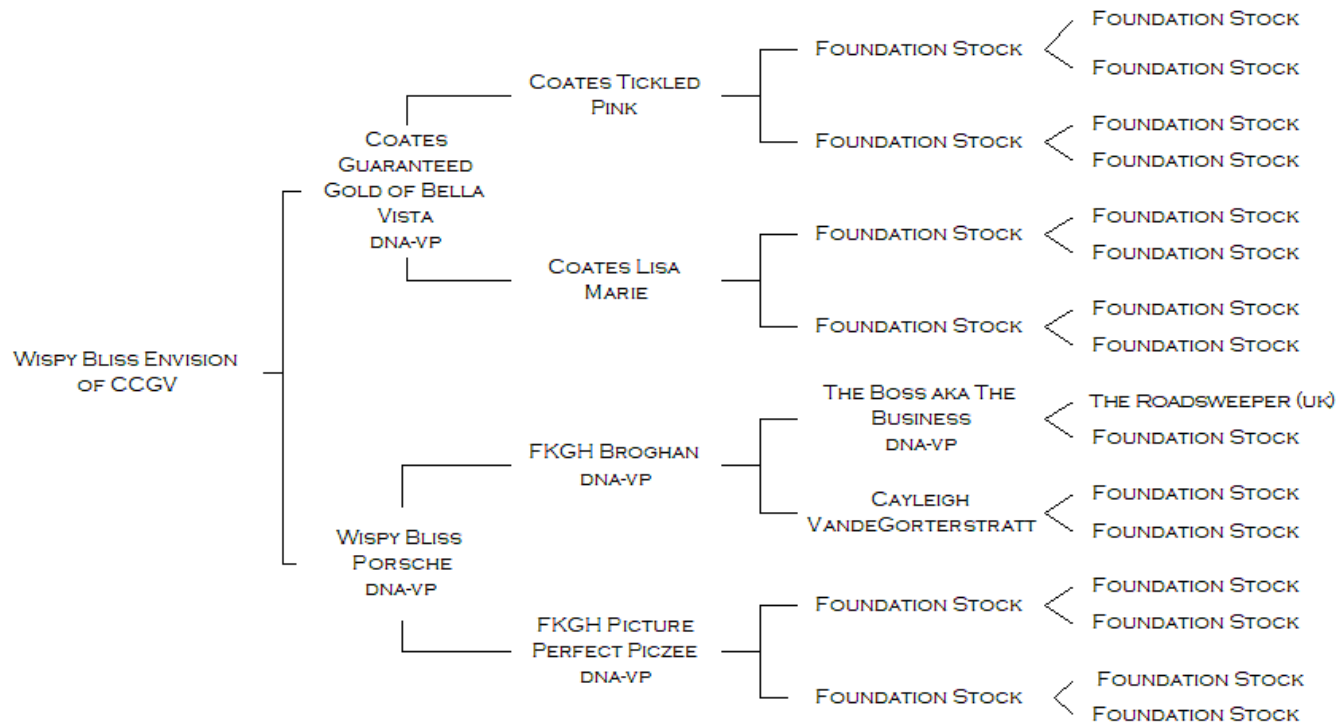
Wispy Bliss Envision of CCGV

Coates Guaranteed Gold of Bella Vista
dna-vp

Coates Tickled Pink

Foundation Stock

Foundation Stock

Foundation Stock

Foundation Stock

Foundation Stock

Foundation Stock

Coates Lisa Marie

Foundation Stock

Foundation Stock

Foundation Stock

Foundation Stock

Foundation Stock

Foundation Stock

Wispy Bliss Porsche
dna-vp

FKGH Broghan
dna-vp

The Boss aka The Business
dna-vp

The Roadsweeper (uk)

Foundation Stock

Cayleigh VandeGorterstratt

Foundation Stock

Foundation Stock

FKGH Picture Perfect Piczee
dna-vp

Foundation Stock

Foundation Stock

Foundation Stock

Foundation Stock

Foundation Stock

Foundation Stock